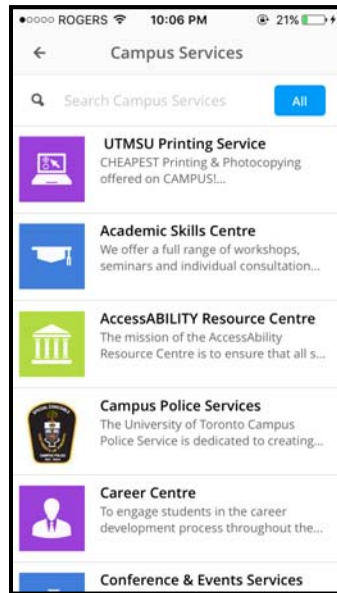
●○○○○ ROGERS 10:06 PM 21%

←

Campus Services

Search Campus Services

All

UTMSU Printing Service
CHEAPEST Printing & Photocopying offered on CAMPUS!...

Academic Skills Centre
We offer a full range of workshops, seminars and individual consultation...

AccessABILITY Resource Centre
The mission of the AccessAbility Resource Centre is to ensure that all s...

Campus Police Services
The University of Toronto Campus Police Service is dedicated to creating...

Career Centre
To engage students in the career development process throughout the...

Conference & Events Services